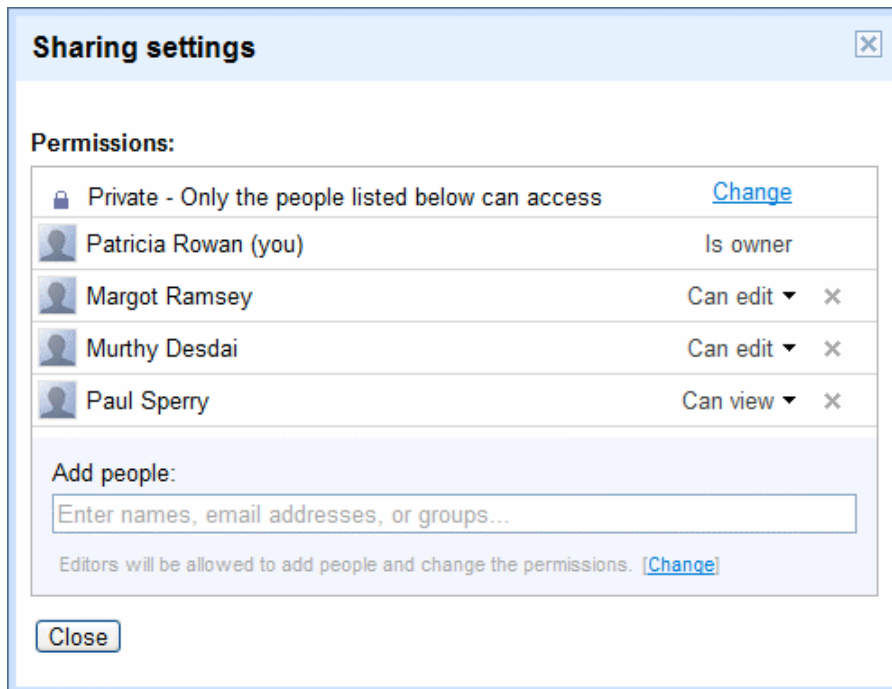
Sharing settings

Permissions:

Private - Only the people listed below can access Change

Patricia Rowan (you) Is owner

Margot Ramsey Can edit

Murthy Desdai Can edit

Paul Sperry Can view

Add people:

Enter names, email addresses, or groups...

Editors will be allowed to add people and change the permissions. [Change]

Close